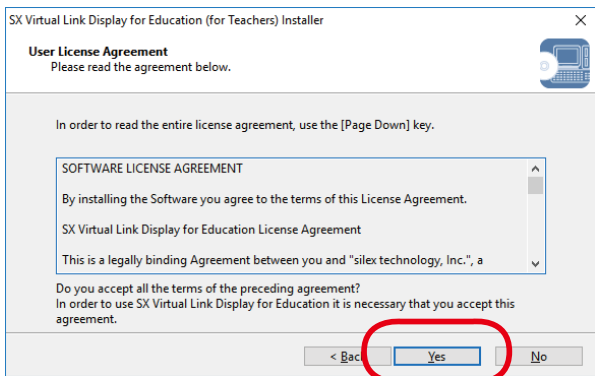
SX Virtual Link Display for Education (for Teachers) Installer

×

User License Agreement
Please read the agreement below.

In order to read the entire license agreement, use the [Page Down] key.

SOFTWARE LICENSE AGREEMENT

By installing the Software you agree to the terms of this License Agreement.

SX Virtual Link Display for Education License Agreement

This is a legally binding Agreement between you and "silex technology, Inc.", a

Do you accept all the terms of the preceding agreement?
In order to use SX Virtual Link Display for Education it is necessary that you accept this agreement.

< Back

Yes

No